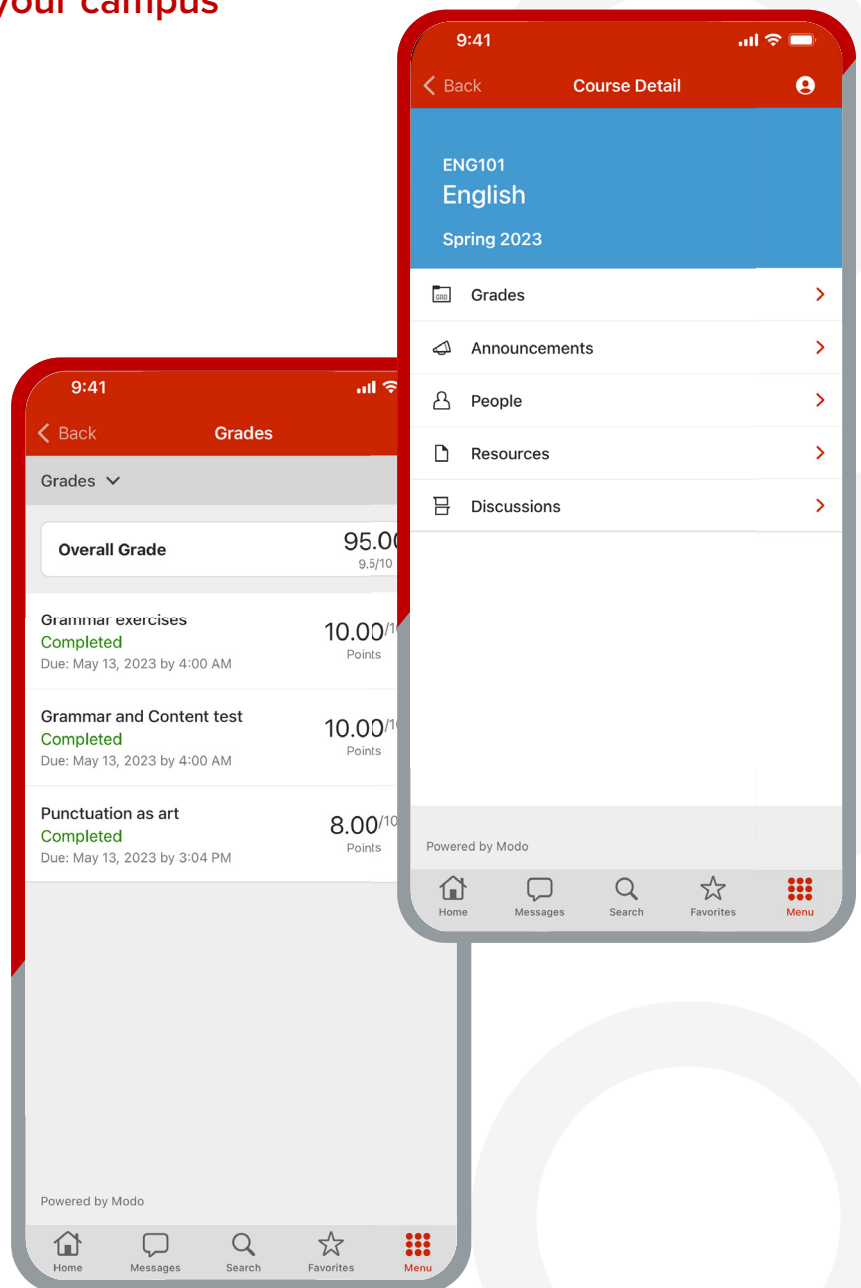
your campus

9:41

Back Course Detail

ENG101
English
Spring 2023

Grades

Announcements

People

Resources

Discussions

Powered by Modo

Home Messages Search Favorites Menu

9:41

Back Grades

Grades

Overall Grade 95.0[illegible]
9.5/10

Grammar exercises
Completed
Due: May 13, 2023 by 4:00 AM
10.00/1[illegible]
Points

Grammar and Content test
Completed
Due: May 13, 2023 by 4:00 AM
10.00/1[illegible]
Points

Punctuation as art
Completed
Due: May 13, 2023 by 3:04 PM
8.00/10
Points

Powered by Modo

Home Messages Search Favorites Menu